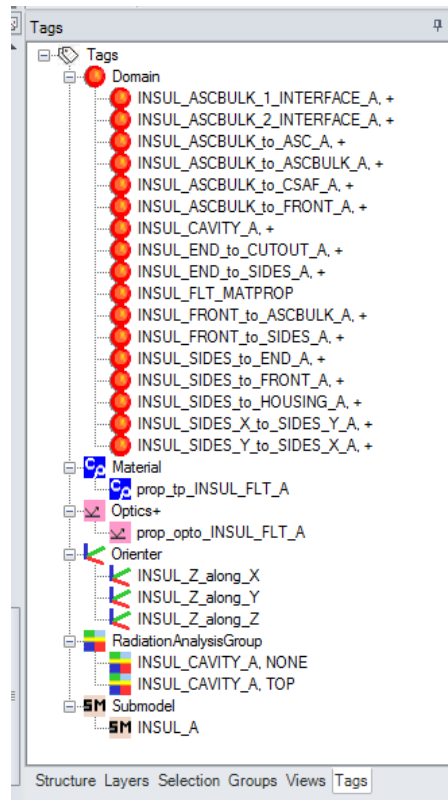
Tags

Tags
Domain
INSUL_ASCBULK_1_INTERFACE_A, +
INSUL_ASCBULK_2_INTERFACE_A, +
INSUL_ASCBULK_to_ASC_A, +
INSUL_ASCBULK_to_ASCBULK_A, +
INSUL_ASCBULK_to_CSAF_A, +
INSUL_ASCBULK_to_FRONT_A, +
INSUL_CAVITY_A, +
INSUL_END_to_CUTOUT_A, +
INSUL_END_to_SIDES_A, +
INSUL_FLT_MATPROP
INSUL_FRONT_to_ASCBULK_A, +
INSUL_FRONT_to_SIDES_A, +
INSUL_SIDES_to_END_A, +
INSUL_SIDES_to_FRONT_A, +
INSUL_SIDES_to_HOUSING_A, +
INSUL_SIDES_X_to_SIDES_Y_A, +
INSUL_SIDES_Y_to_SIDES_X_A, +
Cp Material
Cp prop_tp_INSUL_FLT_A
Optics+
prop_opto_INSUL_FLT_A
Orienter
INSUL_Z_along_X
INSUL_Z_along_Y
INSUL_Z_along_Z
RadiationAnalysisGroup
INSUL_CAVITY_A, NONE
INSUL_CAVITY_A, TOP
SM Submodel
SM INSUL_A

Structure Layers Selection Groups Views Tags